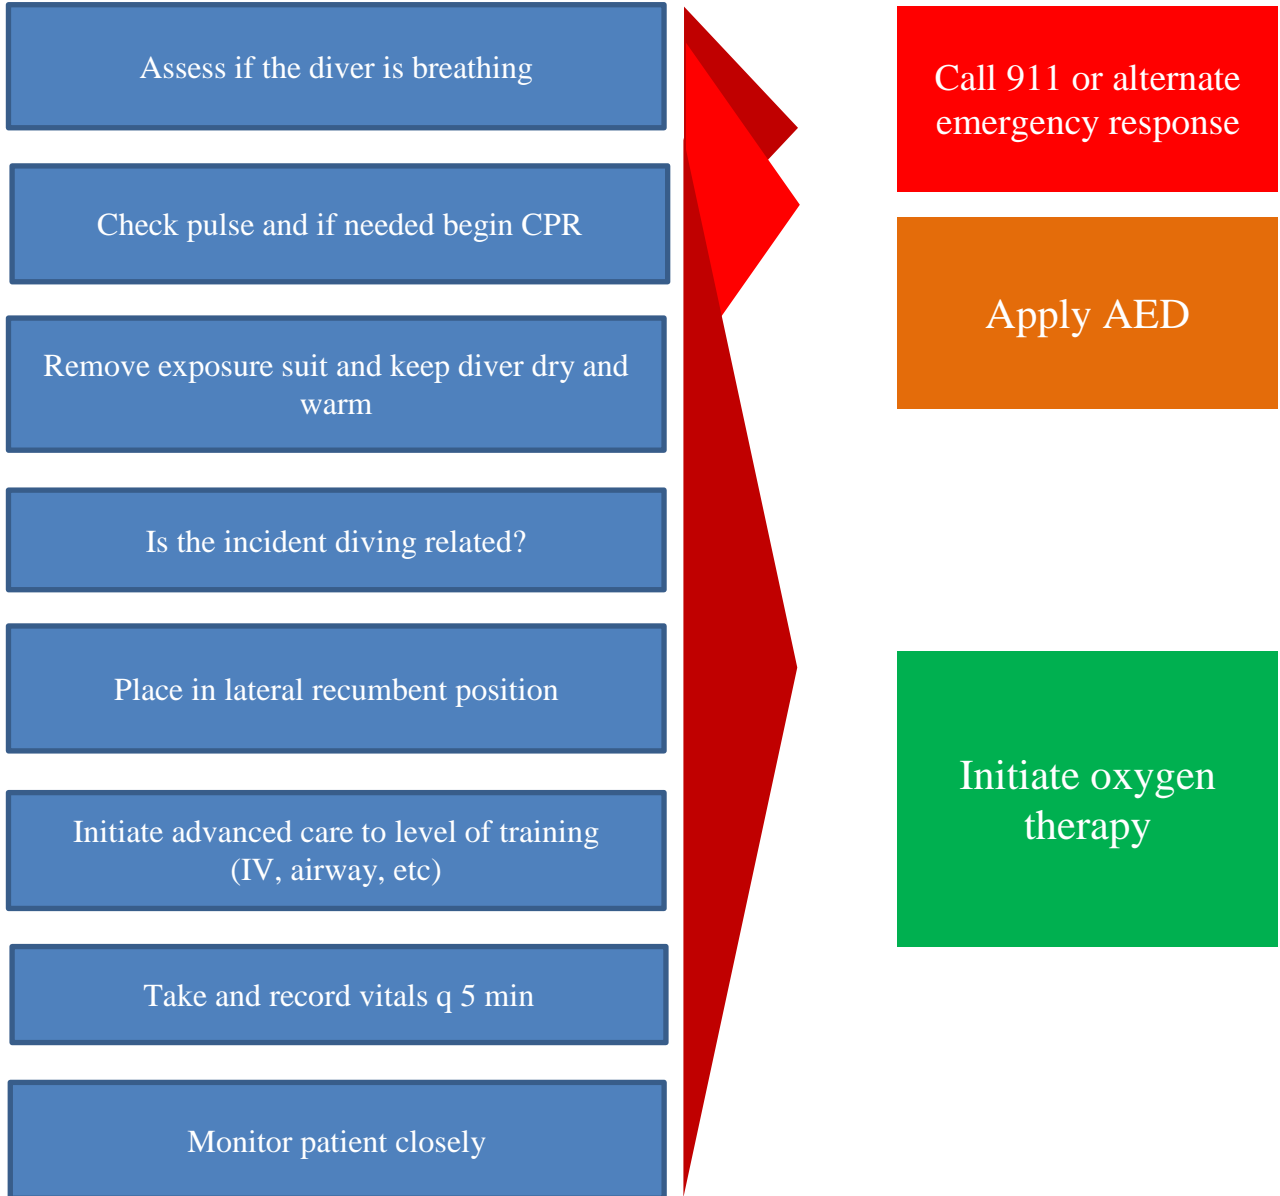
Assess if the diver is breathing

Check pulse and if needed begin CPR

Remove exposure suit and keep diver dry and warm

Is the incident diving related?

Place in lateral recumbent position

Initiate advanced care to level of training (IV, airway, etc)

Take and record vitals q 5 min

Monitor patient closely

Call 911 or alternate emergency response

Apply AED

Initiate oxygen therapy